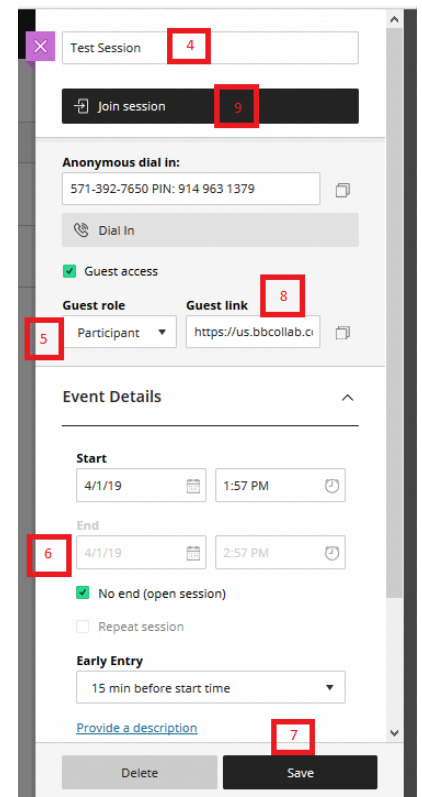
Test Session
4
Join session
9
Anonymous dial in:
571-392-7650 PIN: 914 963 1379
Dial In
Guest access
Guest role
Guest link
8
5
Participant
https://us.bbcollab.c
Event Details
Start
4/1/19
1:57 PM
End
6
4/1/19
2:57 PM
No end (open session)
Repeat session
Early Entry
15 min before start time
Provide a description
7
Delete
Save